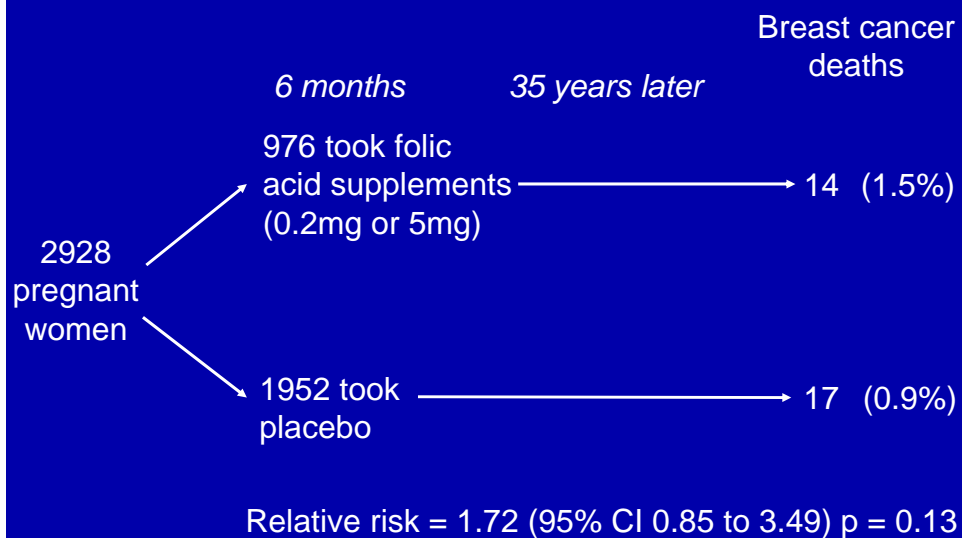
Breast cancer deaths

6 months

35 years later

2928 pregnant women

976 took folic acid supplements (0.2mg or 5mg)

14 (1.5%)

1952 took placebo

17 (0.9%)

Relative risk = 1.72 (95% CI 0.85 to 3.49) p = 0.13